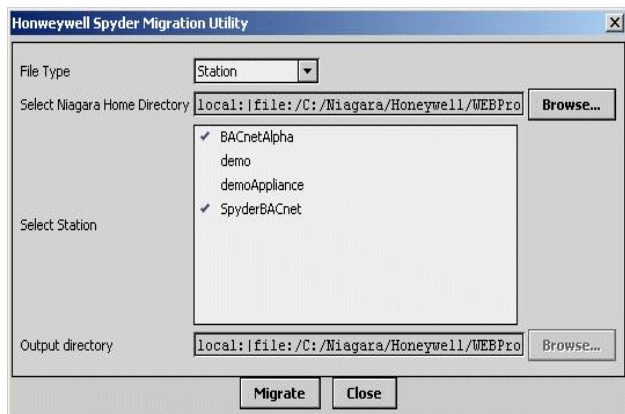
Honeywell Spyder Migration Utility

×

File Type

Station

Select Niagara Home Directory

local:|file:/C:/Niagara/Honeywell/WEBPro

Browse...

✓ BACnetAlpha
demo
demoAppliance
✓ SpyderBACnet

Select Station

Output directory

local:|file:/C:/Niagara/Honeywell/WEBPro

Browse...

Migrate

Close